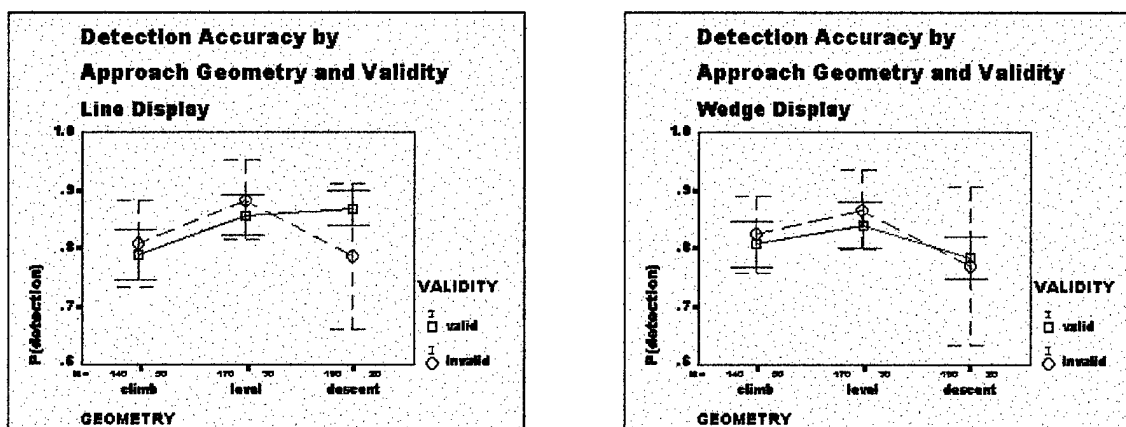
Detection Accuracy by
Approach Geometry and Validity
Line Display

1.0
.9
.8
.7
.6

P(detection)

N = 140 50 170 50 190 20

climb level descent

GEOMETRY

VALIDITY
valid
invalid

Detection Accuracy by
Approach Geometry and Validity
Wedge Display

1.0
.9
.8
.7
.6

P(detection)

N = 140 50 170 50 190 20

climb level descent

GEOMETRY

VALIDITY
valid
invalid